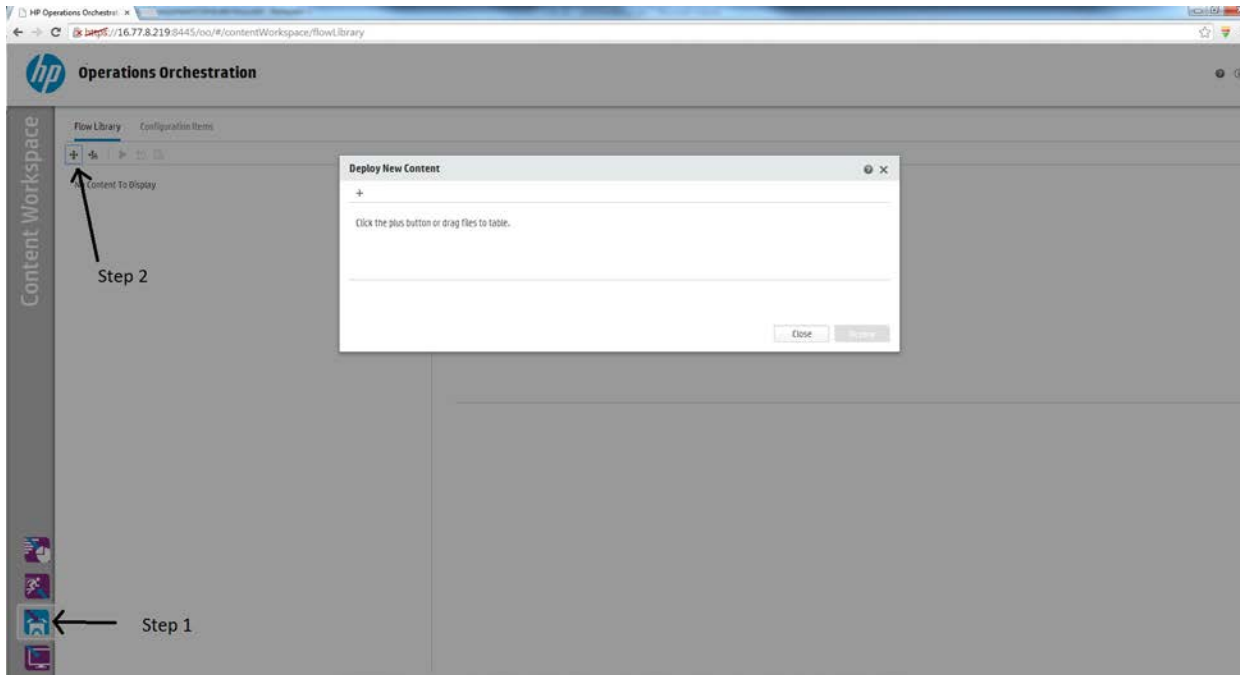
HP Operations Orchestra ×

https://16.77.8.219:8445/oo/#/contentWorkspace/flowLibrary

hp

Operations Orchestration

Content Workspace

Flow Library Configuration Items

+

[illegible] Content To Display

Step 2

Deploy New Content

+

Click the plus button or drag files to table.

Close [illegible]

Step 1